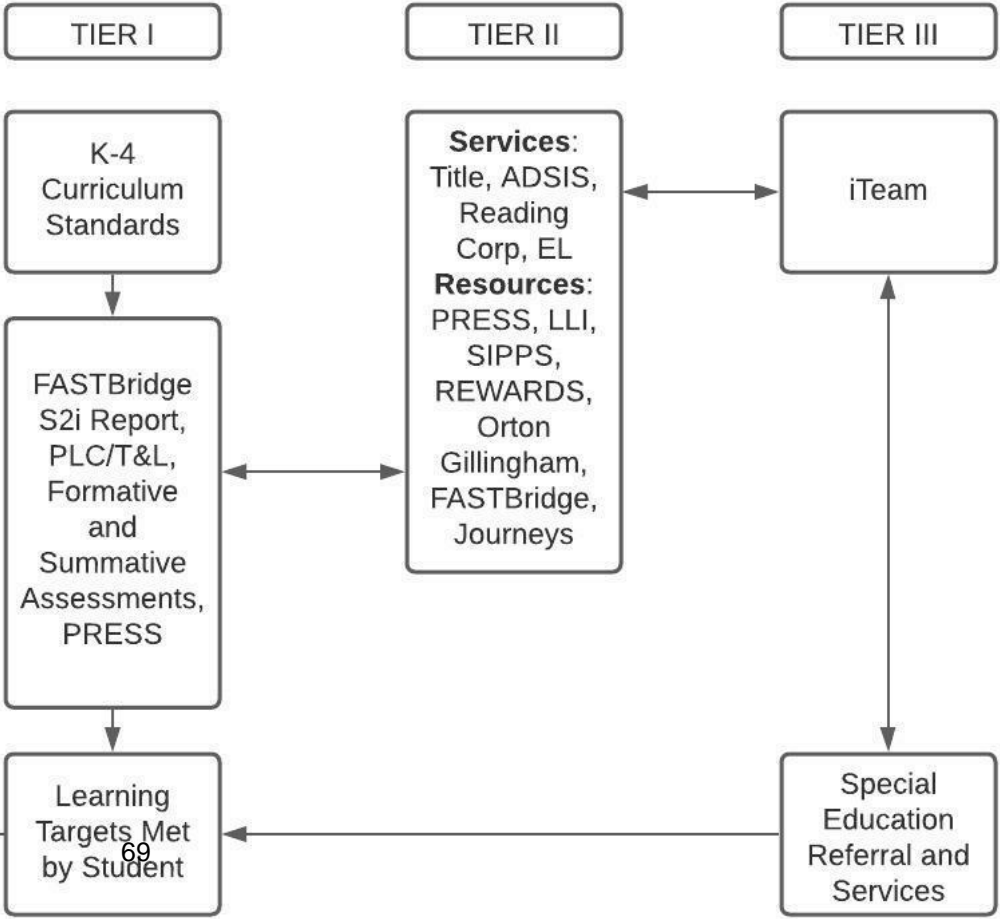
TIER I

TIER II

TIER III

K-4 Curriculum Standards

Services: Title, ADSIS, Reading Corp, EL
Resources: PRESS, LLI, SIPPS, REWARDS, Orton Gillingham, FASTBridge, Journeys

iTeam

FASTBridge S2i Report, PLC/T&L, Formative and Summative Assessments, PRESS

Learning Targets Met by Student

69

Special Education Referral and Services